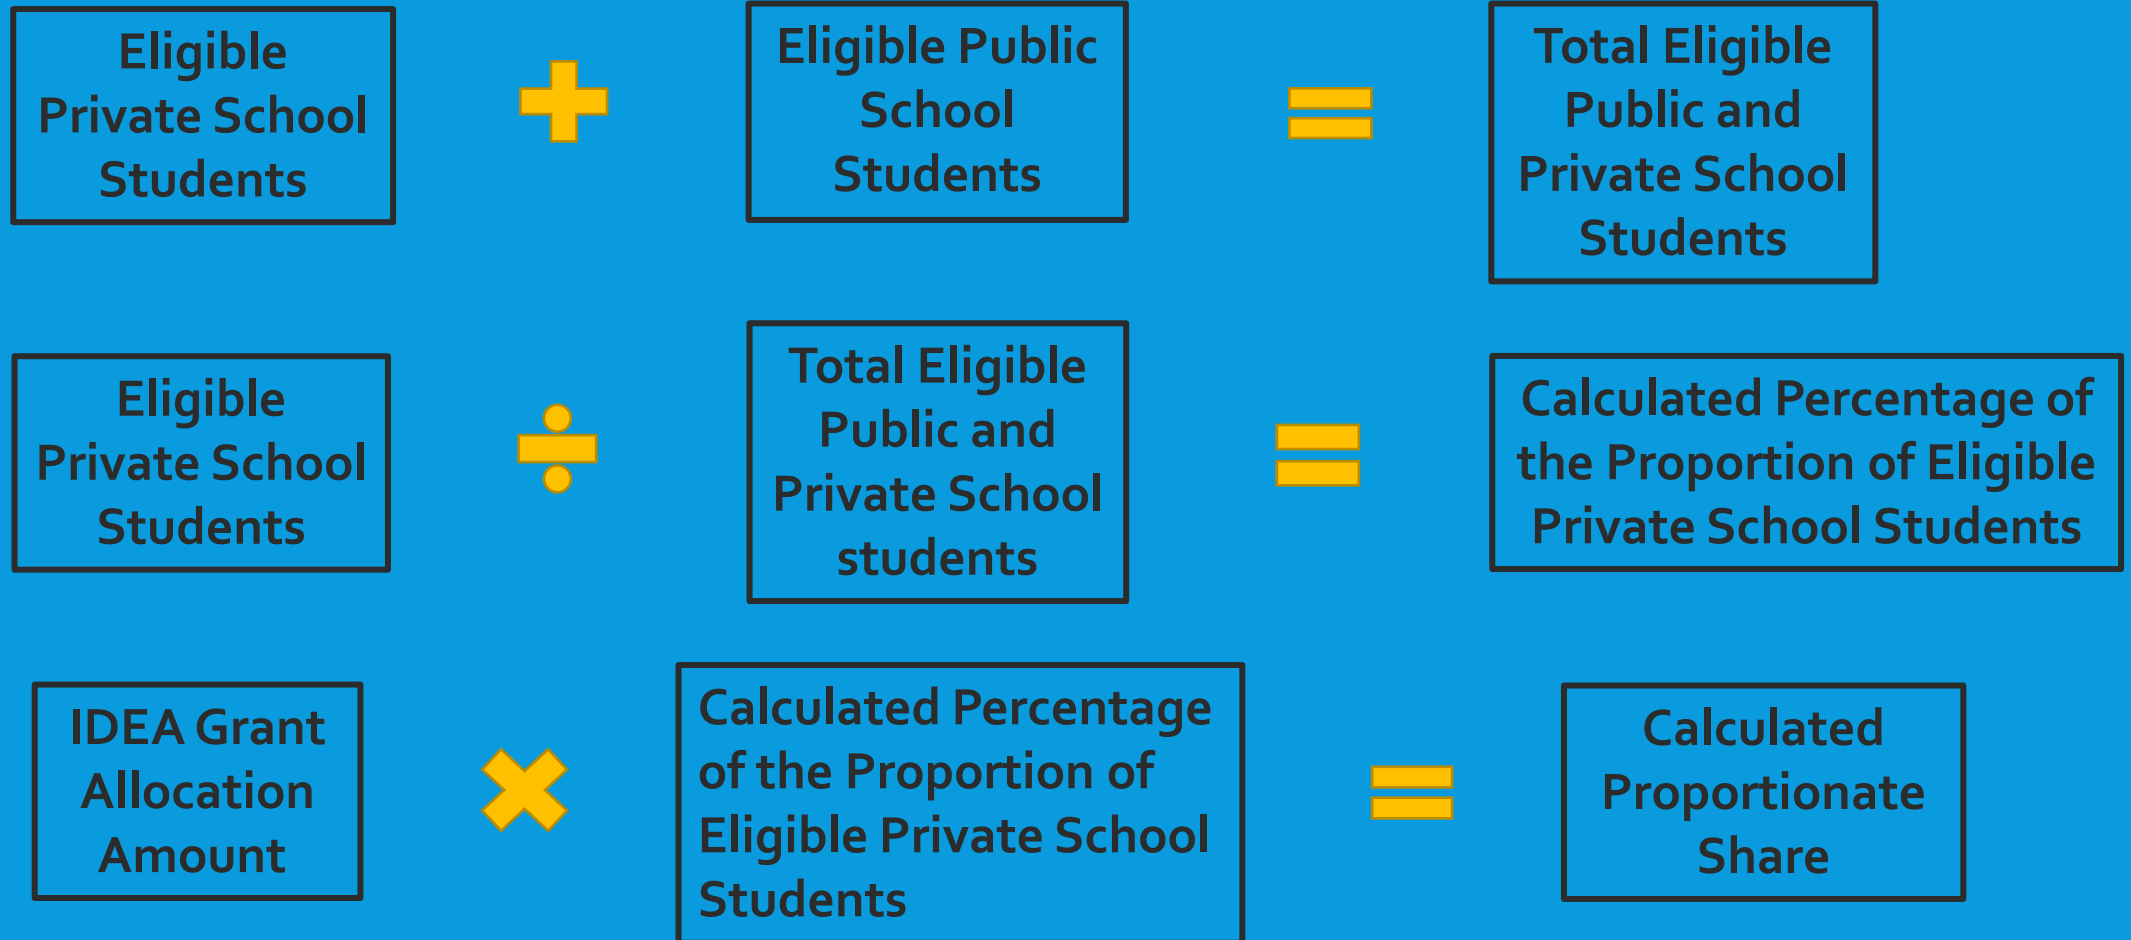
Eligible Private School Students

+

Eligible Public School Students

=

Total Eligible Public and Private School Students

Eligible Private School Students

÷

Total Eligible Public and Private School students

=

Calculated Percentage of the Proportion of Eligible Private School Students

IDEA Grant Allocation Amount

×

Calculated Percentage of the Proportion of Eligible Private School Students

=

Calculated Proportionate Share